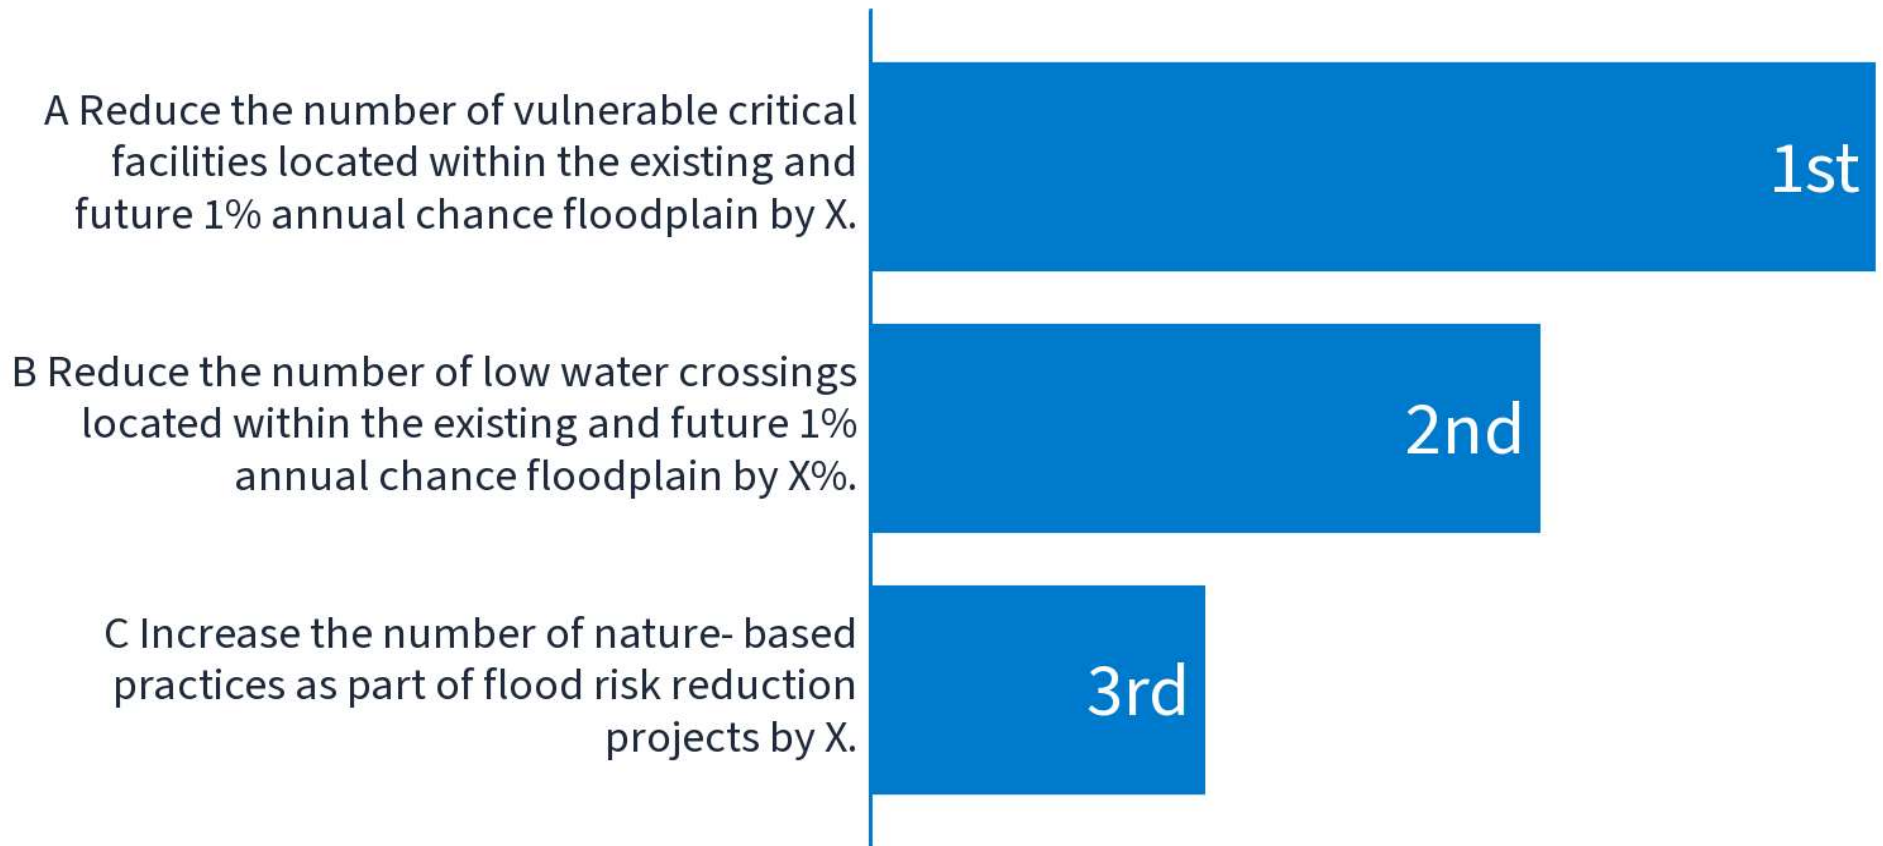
A Reduce the number of vulnerable critical facilities located within the existing and future 1% annual chance floodplain by X.

1st

B Reduce the number of low water crossings located within the existing and future 1% annual chance floodplain by X%.

2nd

C Increase the number of nature- based practices as part of flood risk reduction projects by X.

3rd